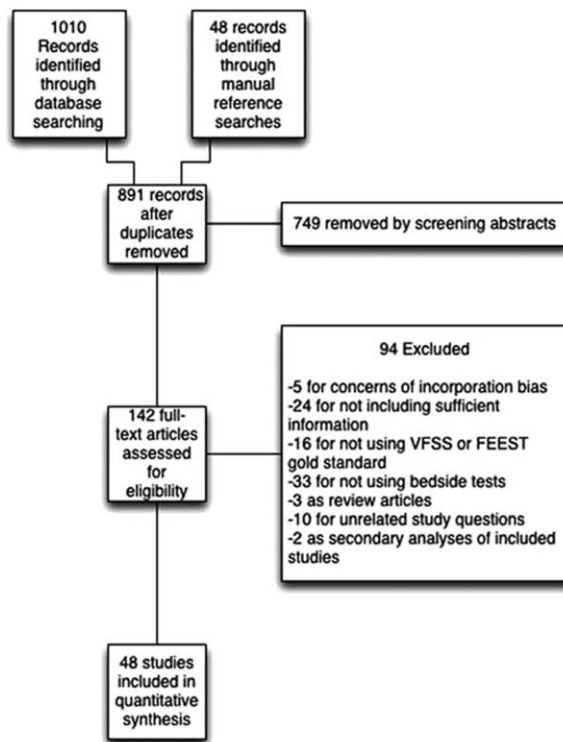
1010 Records identified through database searching

48 records identified through manual reference searches

891 records after duplicates removed

749 removed by screening abstracts

94 Excluded

-5 for concerns of incorporation bias
-24 for not including sufficient information
-16 for not using VFSS or FEEST gold standard
-33 for not using bedside tests
-3 as review articles
-10 for unrelated study questions
-2 as secondary analyses of included studies

142 full-text articles assessed for eligibility

48 studies included in quantitative synthesis